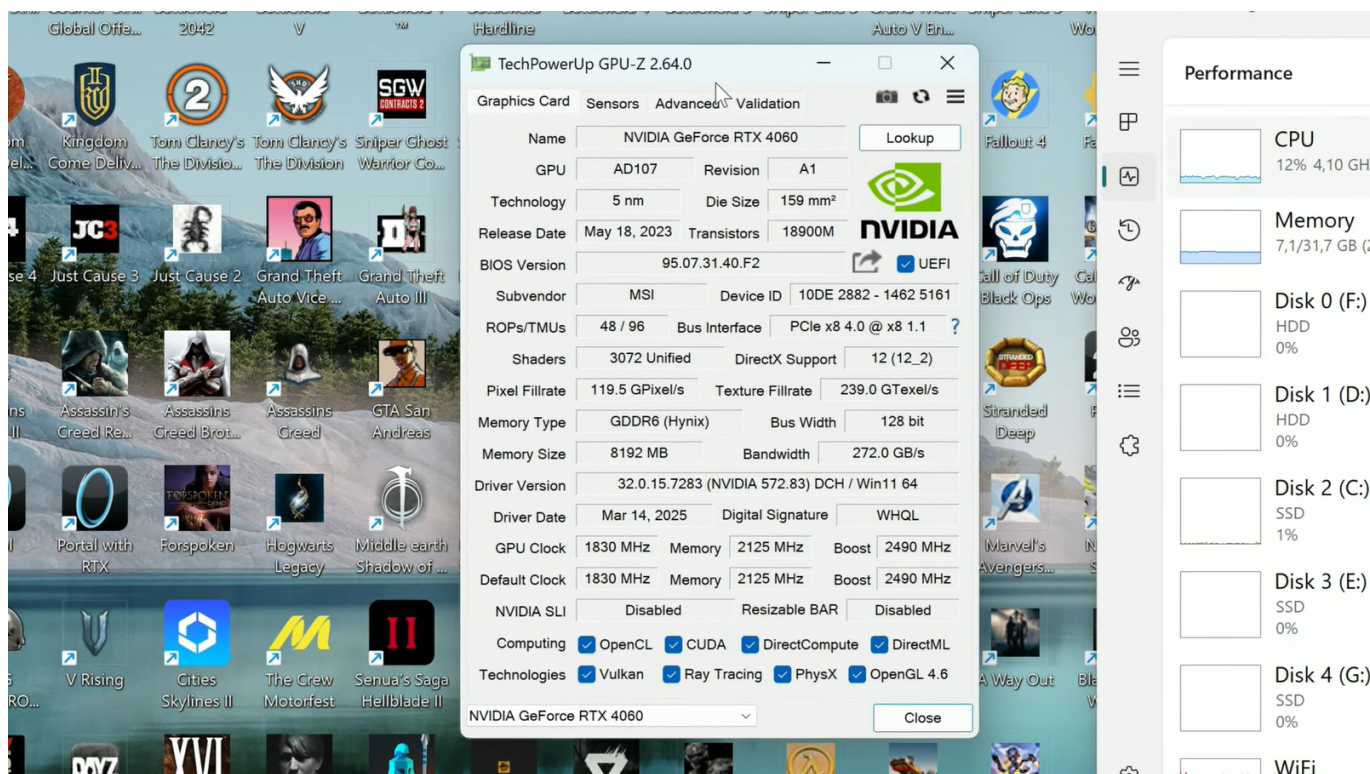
Global Offe... 2042 V Hardline Auto V En... Wo

TechPowerUp GPU-Z 2.64.0

Graphics Card Sensors Advanced Validation

| Name | NVIDIA GeForce RTX 4060 | | Lookup |
|---|---|---|---|
| GPU | AD107 | Revision | A1 |
| Technology | 5 nm | Die Size | 159 mm² |
| Release Date | May 18, 2023 | Transistors | 18900M |
| BIOS Version | 95.07.31.40.F2 | | UEFI |
| Subvendor | MSI | Device ID | 10DE 2882 - 1462 5161 |
| ROPs/TMUs | 48 / 96 | Bus Interface | PCIe x8 4.0 @ x8 1.1 ? |
| Shaders | 3072 Unified | DirectX Support | 12 (12_2) |
| Pixel Fillrate | 119.5 GPixel/s | Texture Fillrate | 239.0 GTexel/s |
| Memory Type | GDDR6 (Hynix) | Bus Width | 128 bit |
| Memory Size | 8192 MB | Bandwidth | 272.0 GB/s |
| Driver Version | 32.0.15.7283 (NVIDIA 572.83) DCH / Win11 64 | | |
| Driver Date | Mar 14, 2025 | Digital Signature | WHQL |
| GPU Clock | 1830 MHz | Memory 2125 MHz | Boost 2490 MHz |
| Default Clock | 1830 MHz | Memory 2125 MHz | Boost 2490 MHz |
| NVIDIA SLI | Disabled | Resizable BAR | Disabled |
| Computing | OpenCL | CUDA DirectCompute | DirectML |
| Technologies | Vulkan | Ray Tracing PhysX | OpenGL 4.6 |

NVIDIA

NVIDIA GeForce RTX 4060 Close

Kingdom Come Deliv... Tom Clancy's The Divisio... Tom Clancy's The Division Sniper Ghost Warrior Co... Fallout 4
Just Cause 3 Just Cause 2 Grand Theft Auto Vice ... Grand Theft Auto III Call of Duty Black Ops
Assassin's Creed Re... Assassins Creed Brot... Assassins Creed GTA San Andreas Stranded Deep
Portal with RTX Forspoken Hogwarts Legacy Middle earth Shadow of ... Marvel's Avengers...
V Rising Cities Skylines II The Crew Motorfest Senua's Saga Hellblade II A Way Out

Performance
CPU 12% 4,10 GH
Memory 7,1/31,7 GB (
Disk 0 (F:) HDD 0%
Disk 1 (D:) HDD 0%
Disk 2 (C:) SSD 1%
Disk 3 (E:) SSD 0%
Disk 4 (G:) SSD 0%
WiFi